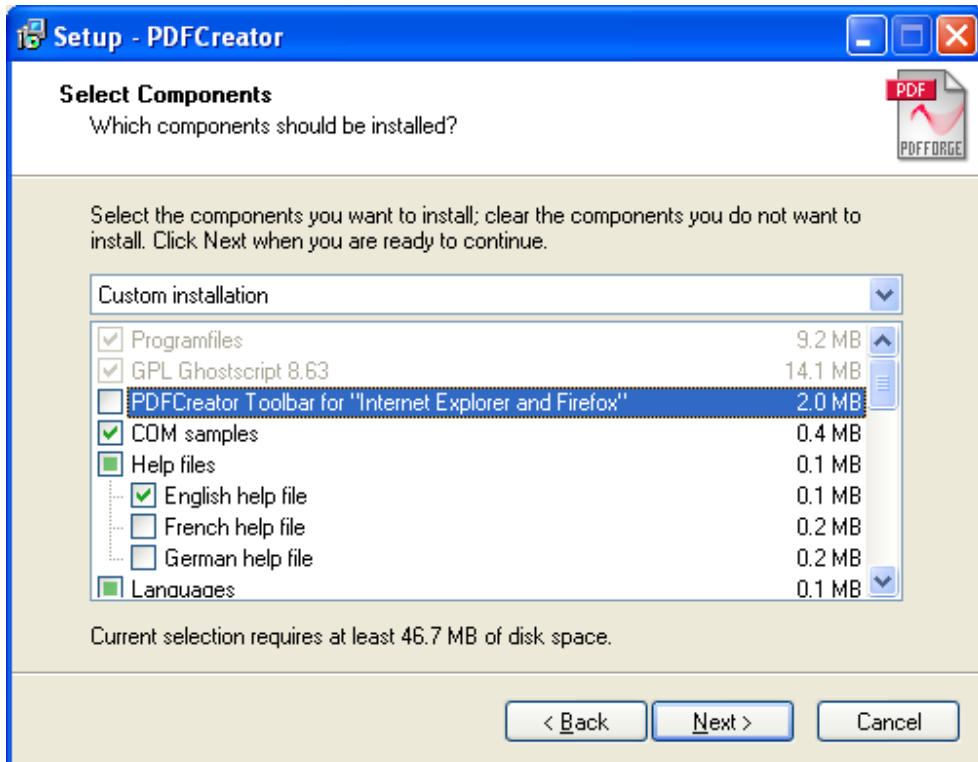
Setup - PDFCreator

Select Components
Which components should be installed?

PDF
PDFFORGE

Select the components you want to install; clear the components you do not want to install. Click Next when you are ready to continue.

Custom installation

| | |
|---|---|
| Programfiles | 9.2 MB |
| GPL Ghostscript 8.63 | 14.1 MB |
| PDFCreator Toolbar for "Internet Explorer and Firefox" | 2.0 MB |
| COM samples | 0.4 MB |
| Help files | 0.1 MB |
| English help file | 0.1 MB |
| French help file | 0.2 MB |
| German help file | 0.2 MB |
| Languages | 0.1 MB |

Current selection requires at least 46.7 MB of disk space.

< Back Next > Cancel